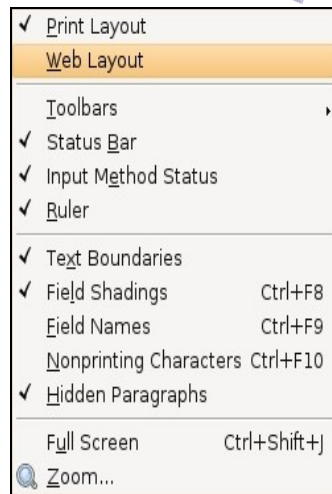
✓ Print Layout
Web Layout
Toolbars
✓ Status Bar
✓ Input Method Status
✓ Ruler
✓ Text Boundaries
✓ Field Shadings Ctrl+F8
Field Names Ctrl+F9
Nonprinting Characters Ctrl+F10
✓ Hidden Paragraphs
Full Screen Ctrl+Shift+J
Zoom...